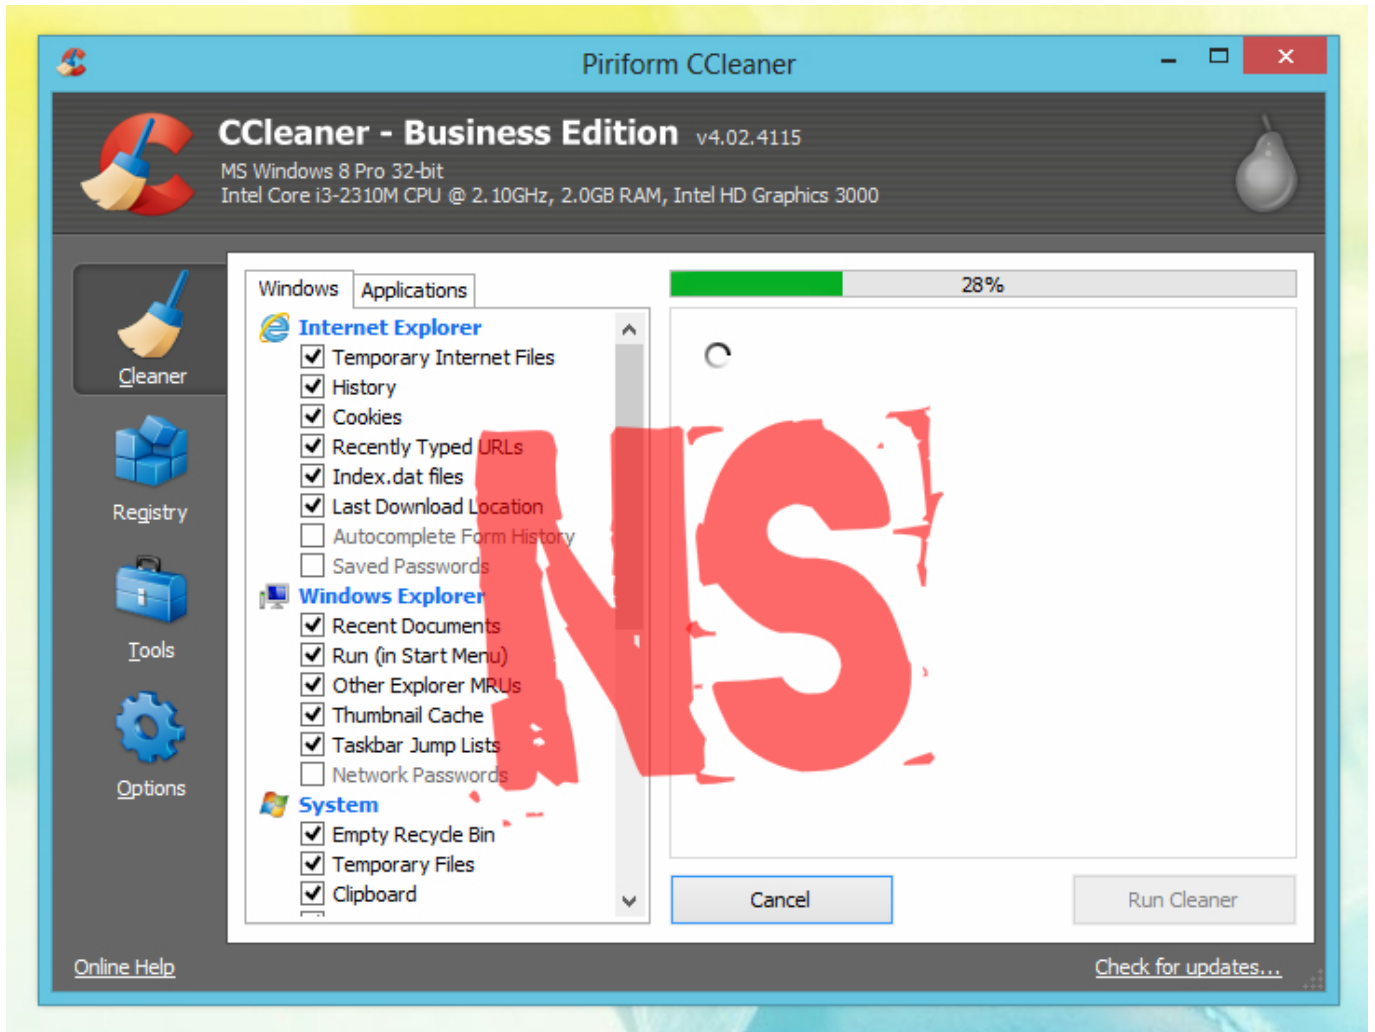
Piriform CCleaner

CCleaner - Business Edition v4.02.4115
MS Windows 8 Pro 32-bit
Intel Core i3-2310M CPU @ 2.10GHz, 2.0GB RAM, Intel HD Graphics 3000

Cleaner
Registry
Tools
Options

Windows
Applications

Internet Explorer
Temporary Internet Files
History
Cookies
Recently Typed URLs
Index.dat files
Last Download Location
Autocomplete Form History
Saved Passwords
Windows Explorer
Recent Documents
Run (in Start Menu)
Other Explorer MRUs
Thumbnail Cache
Taskbar Jump Lists
Network Passwords
System
Empty Recycle Bin
Temporary Files
Clipboard

28%

NS

Cancel
Run Cleaner

Online Help
Check for updates...